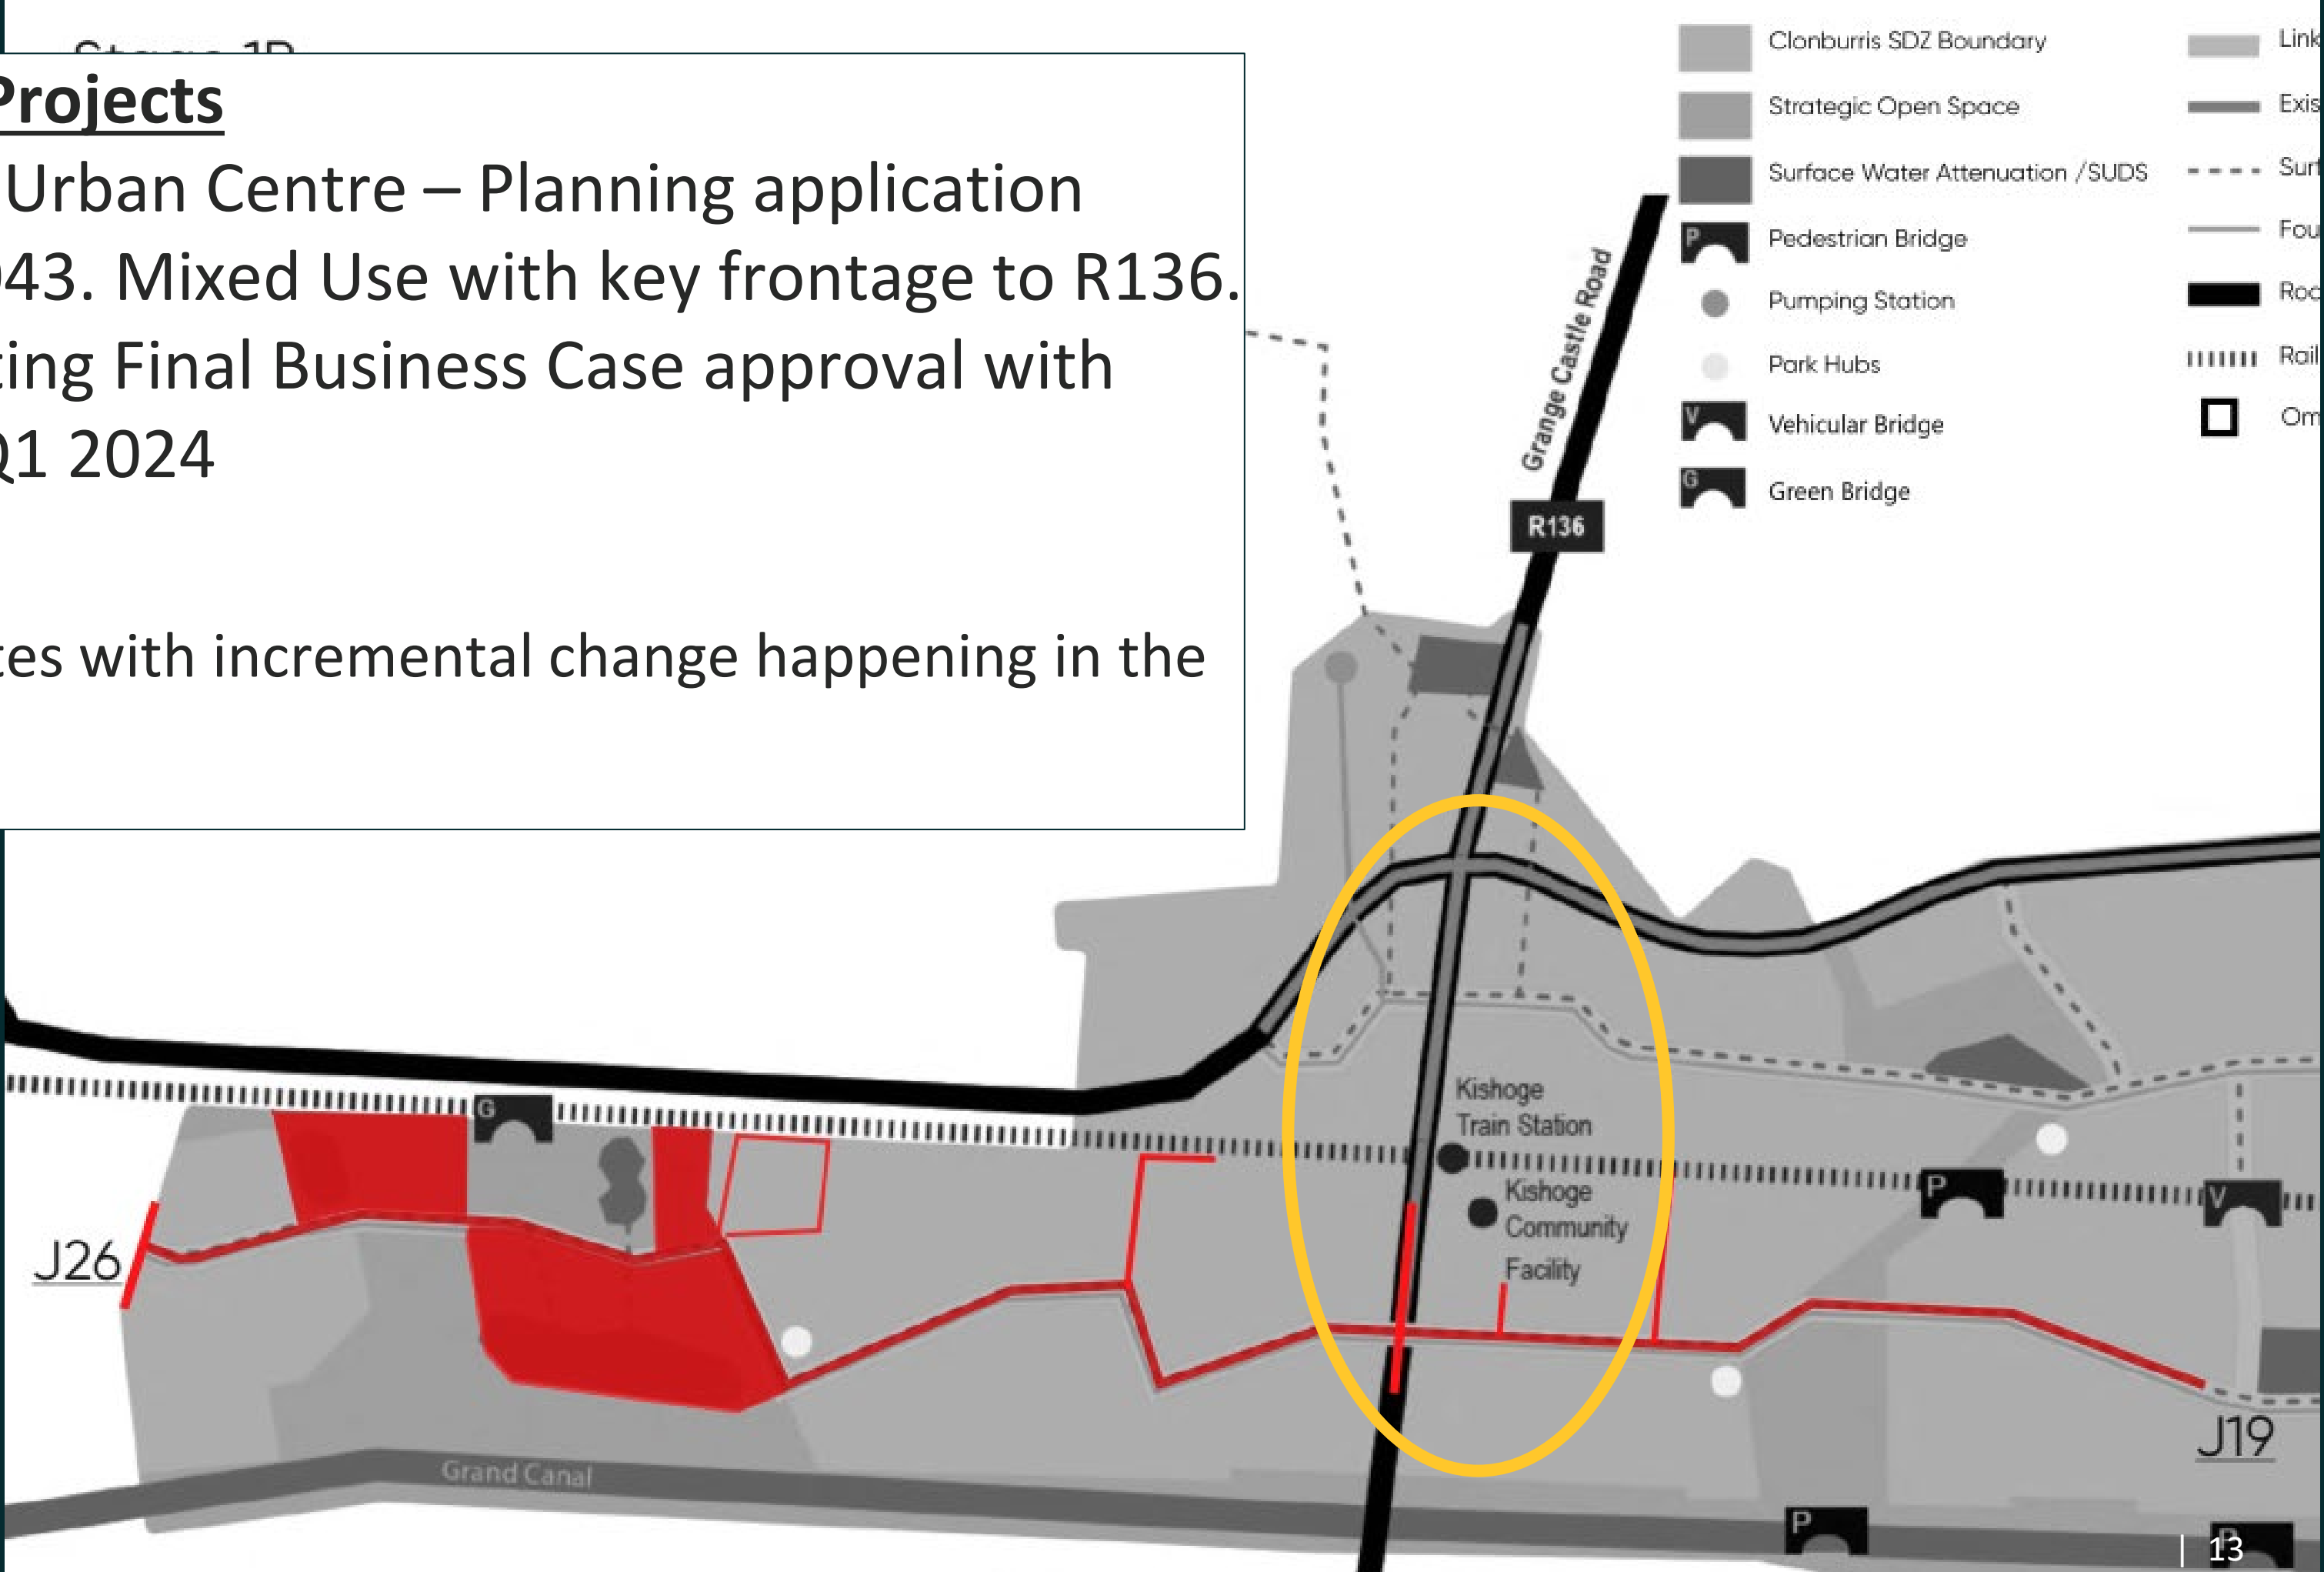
Projects
Urban Centre – Planning application
43. Mixed Use with key frontage to R136.
ting Final Business Case approval with
Q1 2024

tes with incremental change happening in the

Clonburris SDZ Boundary
Strategic Open Space
Surface Water Attenuation /SUDS
P Pedestrian Bridge
Pumping Station
Park Hubs
V Vehicular Bridge
G Green Bridge

Link
Exis
Sur
Fou
Roa
Rail
Om

Grange Castle Road
R136
G
Kishoge Train Station
Kishoge Community Facility
P
V
J26
J19
Grand Canal
P
| 13